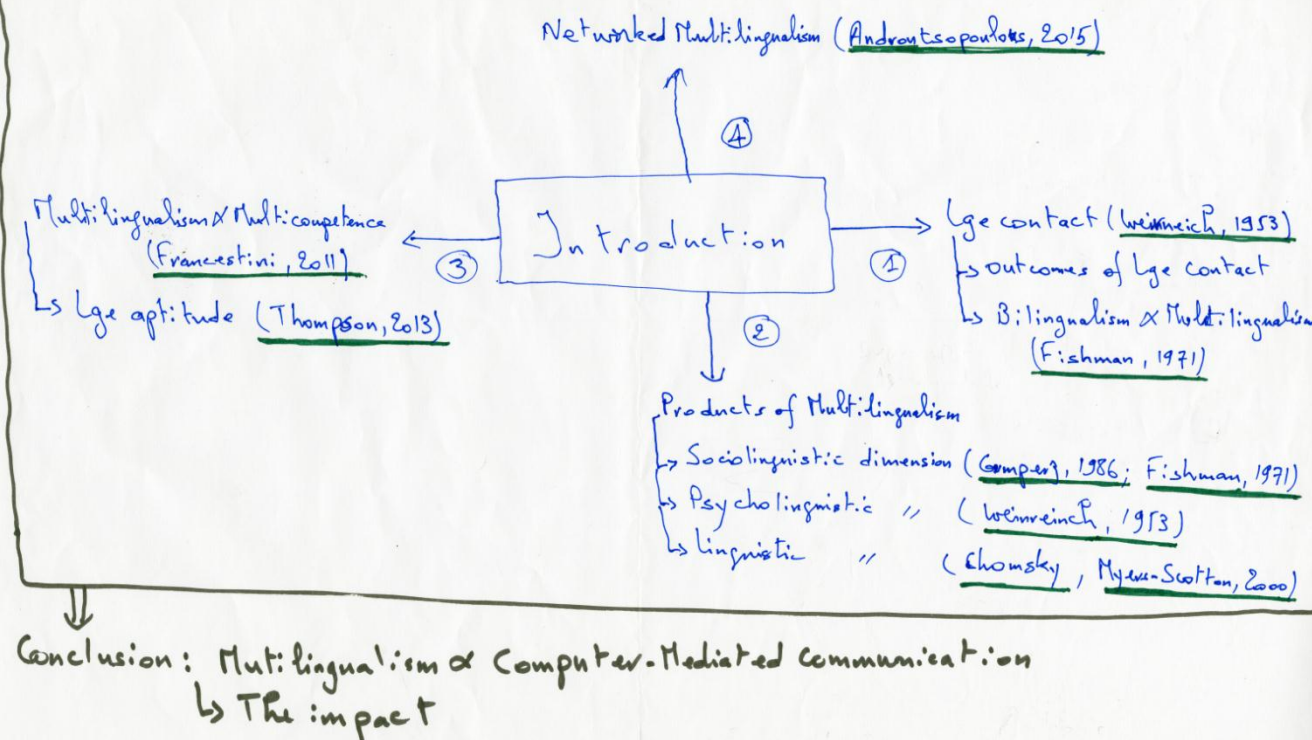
Networked Multilingualism (Androutsopoulos, 2015)

④

Multilingualism & Multicompetence (Francestini, 2011)

↳ Lge aptitude (Thompson, 2013)

③

Introduction

①

Lge contact (Weinreich, 1953)

↳ outcomes of Lge contact

↳ Bilingualism & Multilingualism (Fishman, 1971)

②

Products of Multilingualism

↳ Sociolinguistic dimension (Gumperz, 1986; Fishman, 1971)

↳ Psycholinguistic " (Weinreich, 1953)

↳ linguistic " (Chomsky, Myers-Scotton, 2000)

Conclusion: Multilingualism & Computer-Mediated communication

↳ The impact